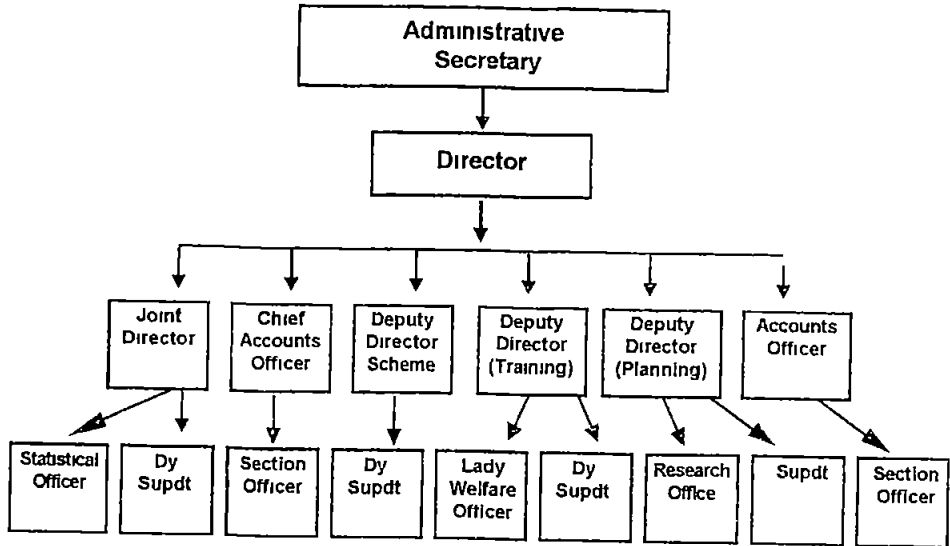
Administrative Secretary

Director

Joint Director

Chief Accounts Officer

Deputy Director Scheme

Deputy Director (Training)

Deputy Director (Planning)

Accounts Officer

Statistical Officer

Dy Supdt

Section Officer

Dy Supdt

Lady Welfare Officer

Dy Supdt

Research Office

Supdt

Section Officer